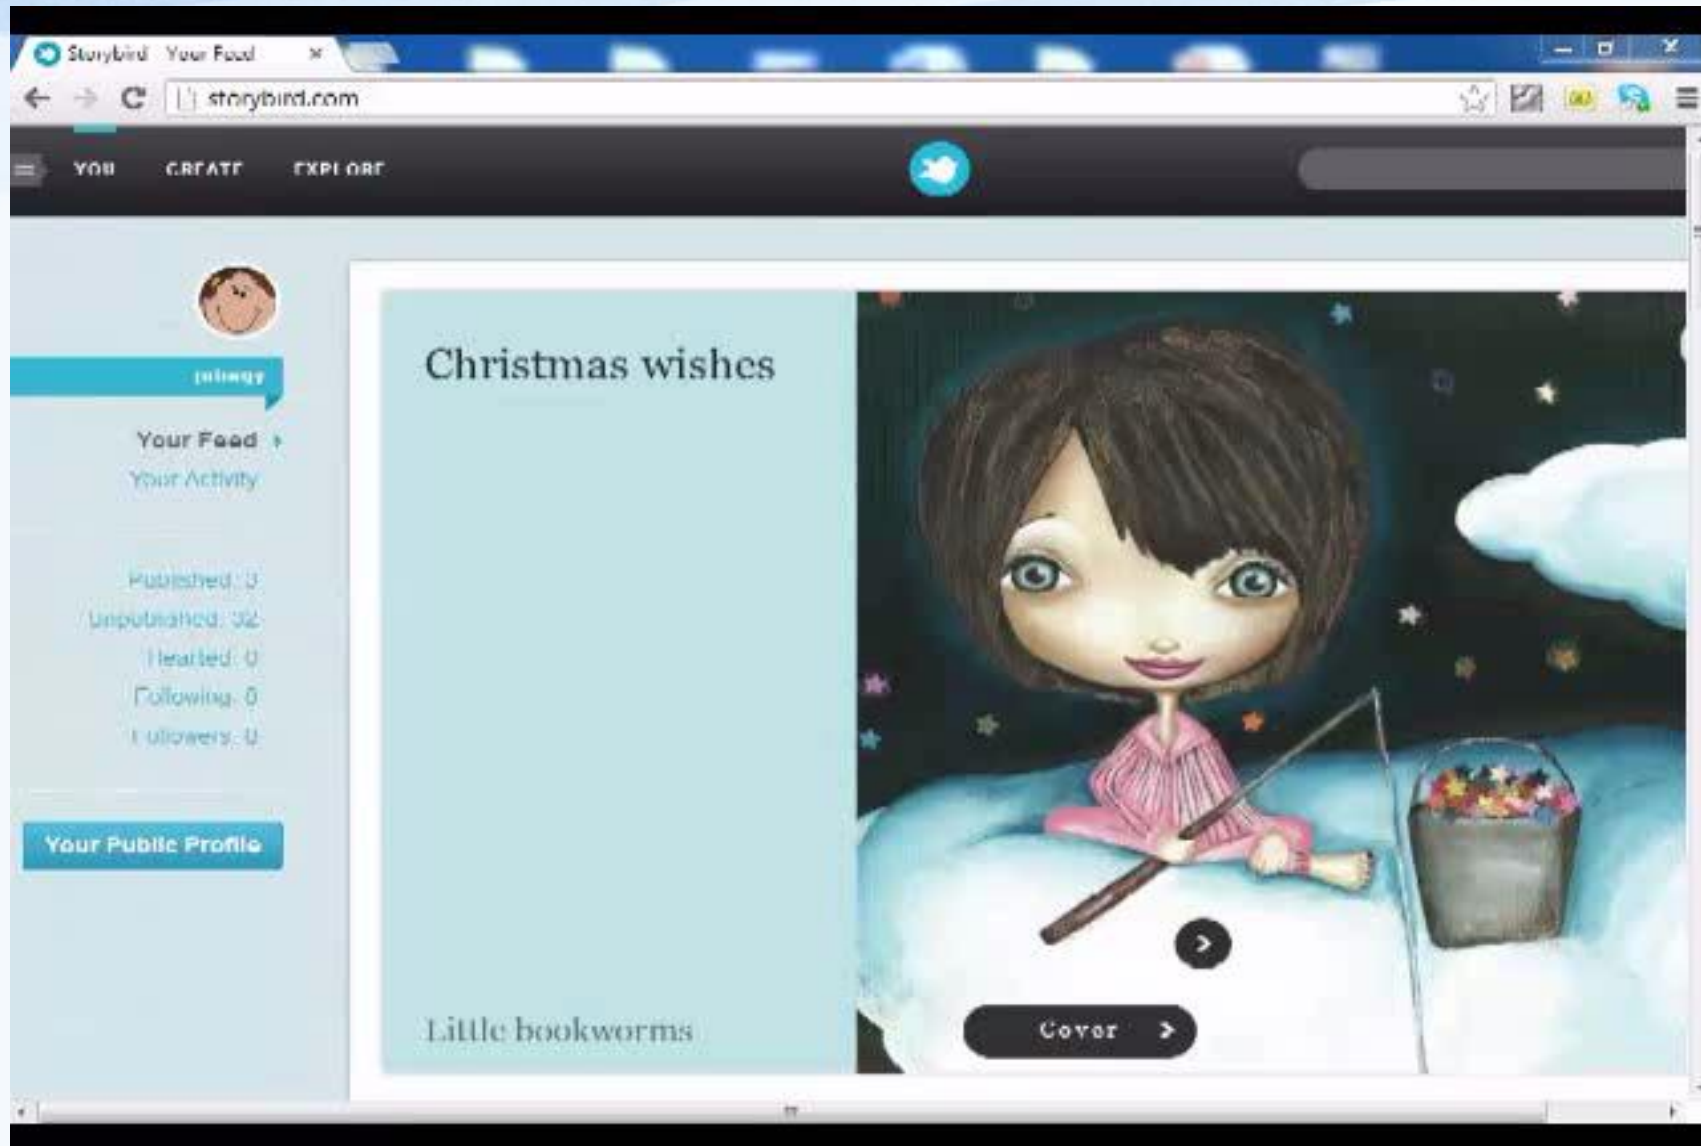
Storybird  Your Feed

storybird.com

YOU CREATE EXPLORE

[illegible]

Your Feed

Your Activity

Published: 0

Unpublished: 32

Hearted: 0

Following: 0

Followers: 0

Your Public Profile

Christmas wishes

Little bookworms

Cover